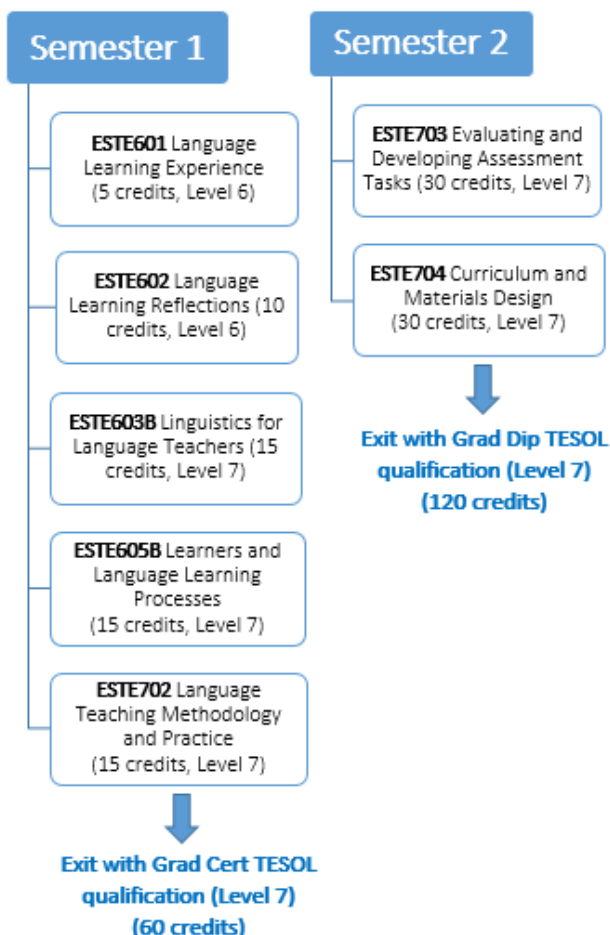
Semester 1

**ESTE601** Language Learning Experience (5 credits, Level 6)

**ESTE602** Language Learning Reflections (10 credits, Level 6)

**ESTE603B** Linguistics for Language Teachers (15 credits, Level 7)

**ESTE605B** Learners and Language Learning Processes (15 credits, Level 7)

**ESTE702** Language Teaching Methodology and Practice (15 credits, Level 7)

Exit with Grad Cert TESOL qualification (Level 7) (60 credits)

Semester 2

**ESTE703** Evaluating and Developing Assessment Tasks (30 credits, Level 7)

**ESTE704** Curriculum and Materials Design (30 credits, Level 7)

Exit with Grad Dip TESOL qualification (Level 7) (120 credits)